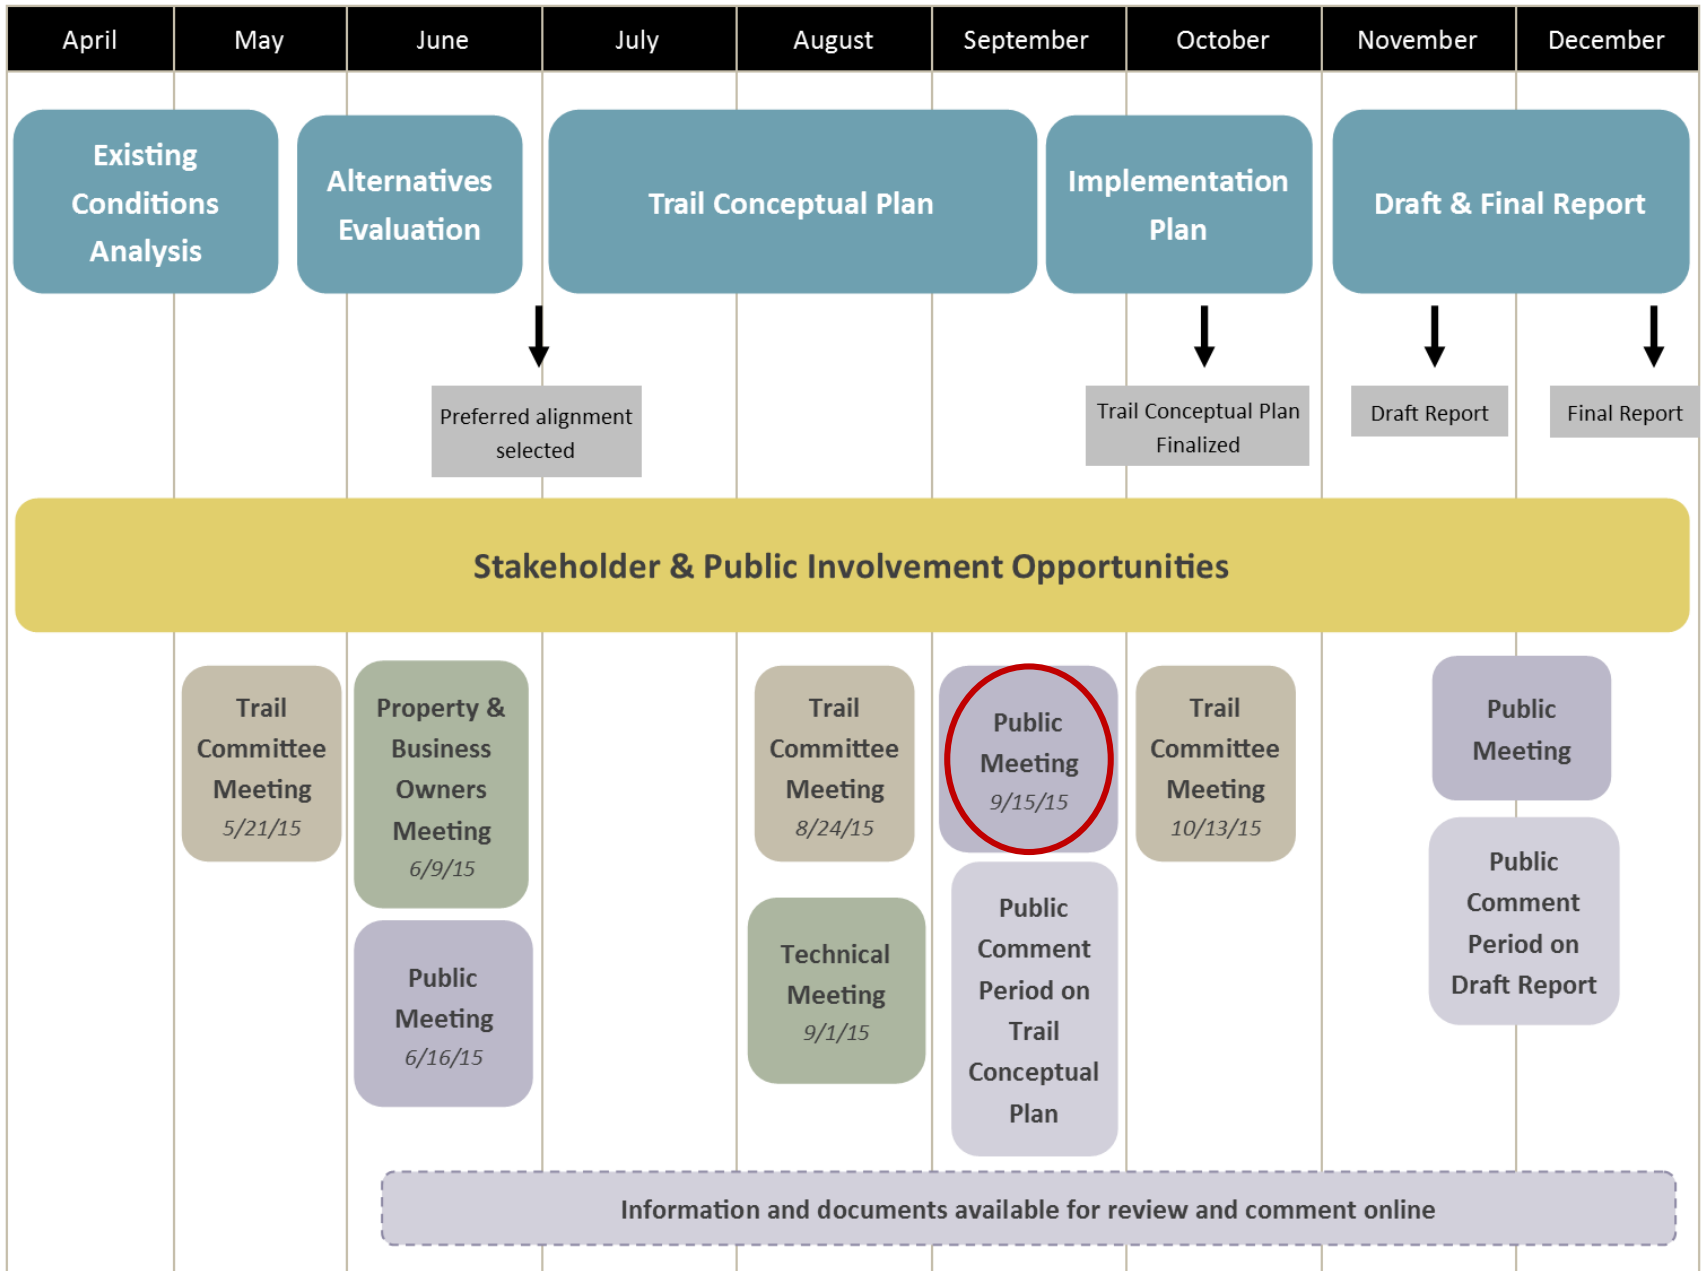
April | May | June | July | August | September | October | November | December

Existing Conditions Analysis

Alternatives Evaluation

Trail Conceptual Plan

Implementation Plan

Draft & Final Report

Preferred alignment selected

Trail Conceptual Plan Finalized

Draft Report

Final Report

Stakeholder & Public Involvement Opportunities

Trail Committee Meeting 5/21/15

Property & Business Owners Meeting 6/9/15

Public Meeting 6/16/15

Trail Committee Meeting 8/24/15

Technical Meeting 9/1/15

Public Meeting 9/15/15

Public Comment Period on Trail Conceptual Plan

Trail Committee Meeting 10/13/15

Public Meeting

Public Comment Period on Draft Report

Information and documents available for review and comment online